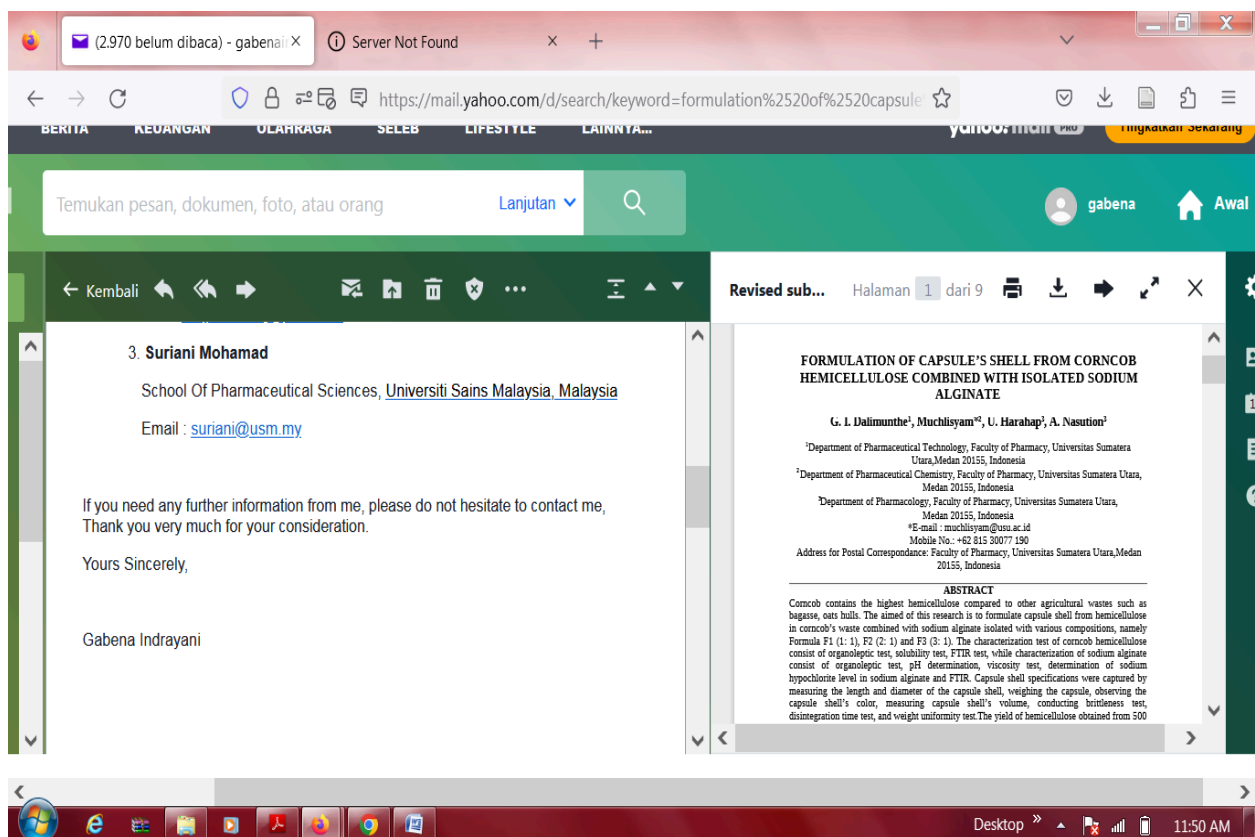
(2.970 belum dibaca) - gabena ×

Server Not Found ×

https://mail.yahoo.com/d/search/keyword=formulation%2520of%2520capsule

BERITA KEUANGAN OLAHRAGA SELEB LIFESTYLE LAINNYA... yahoo!mail PRO Tingkatkan Sekarang

Temukan pesan, dokumen, foto, atau orang

Lanjutan

gabena

Awal

← Kembali

Revised sub... Halaman 1 dari 9

3. **Suriani Mohamad**

School Of Pharmaceutical Sciences, Universiti Sains Malaysia, Malaysia

Email : suriani@usm.my

If you need any further information from me, please do not hesitate to contact me, Thank you very much for your consideration.

Yours Sincerely,

Gabena Indrayani

**FORMULATION OF CAPSULE'S SHELL FROM CORNCOB HEMICELLULOSE COMBINED WITH ISOLATED SODIUM ALGINATE**

**G. I. Dalimunthe$^1$, Muchlisyam$^{*2}$, U. Harahap$^3$, A. Nasution$^3$**

$^1$Department of Pharmaceutical Technology, Faculty of Pharmacy, Universitas Sumatera Utara,Medan 20155, Indonesia

$^2$Department of Pharmaceutical Chemistry, Faculty of Pharmacy, Universitas Sumatera Utara, Medan 20155, Indonesia

$^3$Department of Pharmacology, Faculty of Pharmacy, Universitas Sumatera Utara, Medan 20155, Indonesia

*E-mail : muchlisyam@usu.ac.id

Mobile No.: +62 815 30077 190

Address for Postal Correspondance: Faculty of Pharmacy, Universitas Sumatera Utara,Medan 20155, Indonesia

**ABSTRACT**

Corncob contains the highest hemicellulose compared to other agricultural wastes such as bagasse, oats hulls. The aimed of this research is to formulate capsule shell from hemicellulose in corncob's waste combined with sodium alginate isolated with various compositions, namely Formula F1 (1: 1), F2 (2: 1) and F3 (3: 1). The characterization test of corncob hemicellulose consist of organoleptic test, solubility test, FTIR test, while characterization of sodium alginate consist of organoleptic test, pH determination, viscosity test, determination of sodium hypochlorite level in sodium alginate and FTIR. Capsule shell specifications were captured by measuring the length and diameter of the capsule shell, weighing the capsule, observing the capsule shell's color, measuring capsule shell's volume, conducting brittleness test, disintegration time test, and weight uniformity test.The yield of hemicellulose obtained from 500

Desktop

11:50 AM